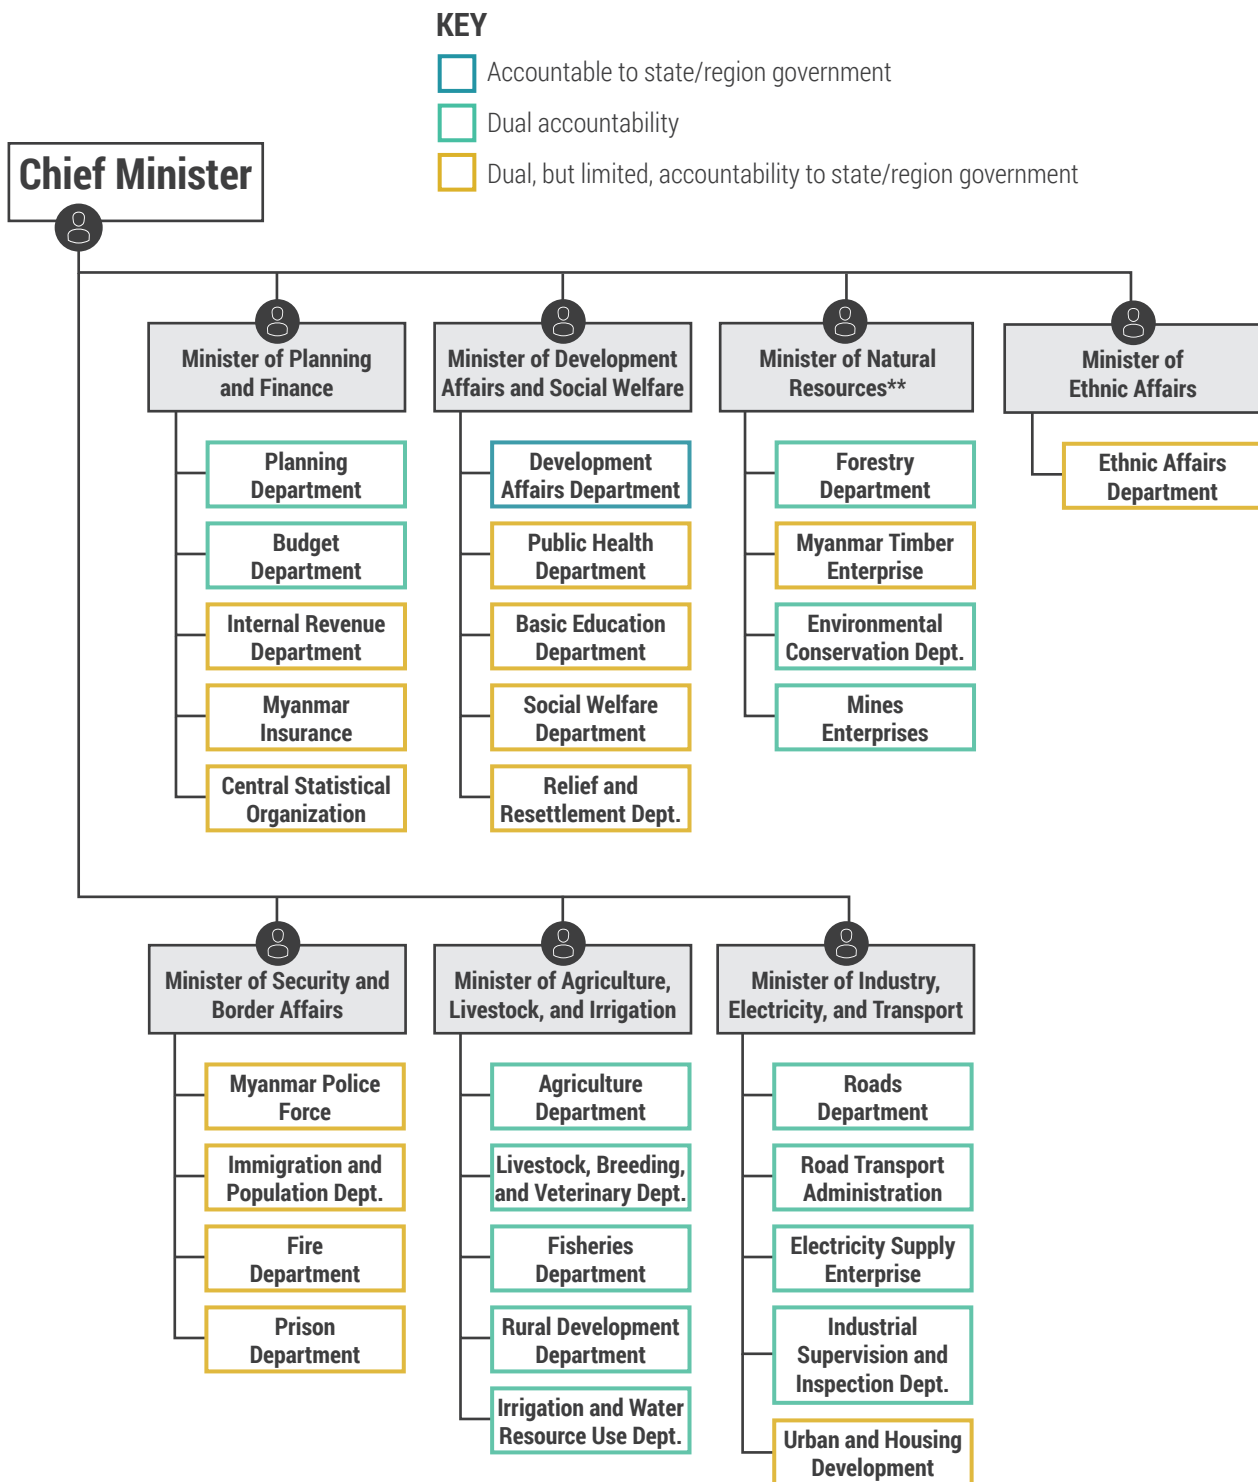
KEY
Accountable to state/region government
Dual accountability
Dual, but limited, accountability to state/region government

Chief Minister

Minister of Planning and Finance
Planning Department
Budget Department
Internal Revenue Department
Myanmar Insurance
Central Statistical Organization

Minister of Development Affairs and Social Welfare
Development Affairs Department
Public Health Department
Basic Education Department
Social Welfare Department
Relief and Resettlement Dept.

Minister of Natural Resources**
Forestry Department
Myanmar Timber Enterprise
Environmental Conservation Dept.
Mines Enterprises

Minister of Ethnic Affairs
Ethnic Affairs Department

Minister of Security and Border Affairs
Myanmar Police Force
Immigration and Population Dept.
Fire Department
Prison Department

Minister of Agriculture, Livestock, and Irrigation
Agriculture Department
Livestock, Breeding, and Veterinary Dept.
Fisheries Department
Rural Development Department
Irrigation and Water Resource Use Dept.

Minister of Industry, Electricity, and Transport
Roads Department
Road Transport Administration
Electricity Supply Enterprise
Industrial Supervision and Inspection Dept.
Urban and Housing Development